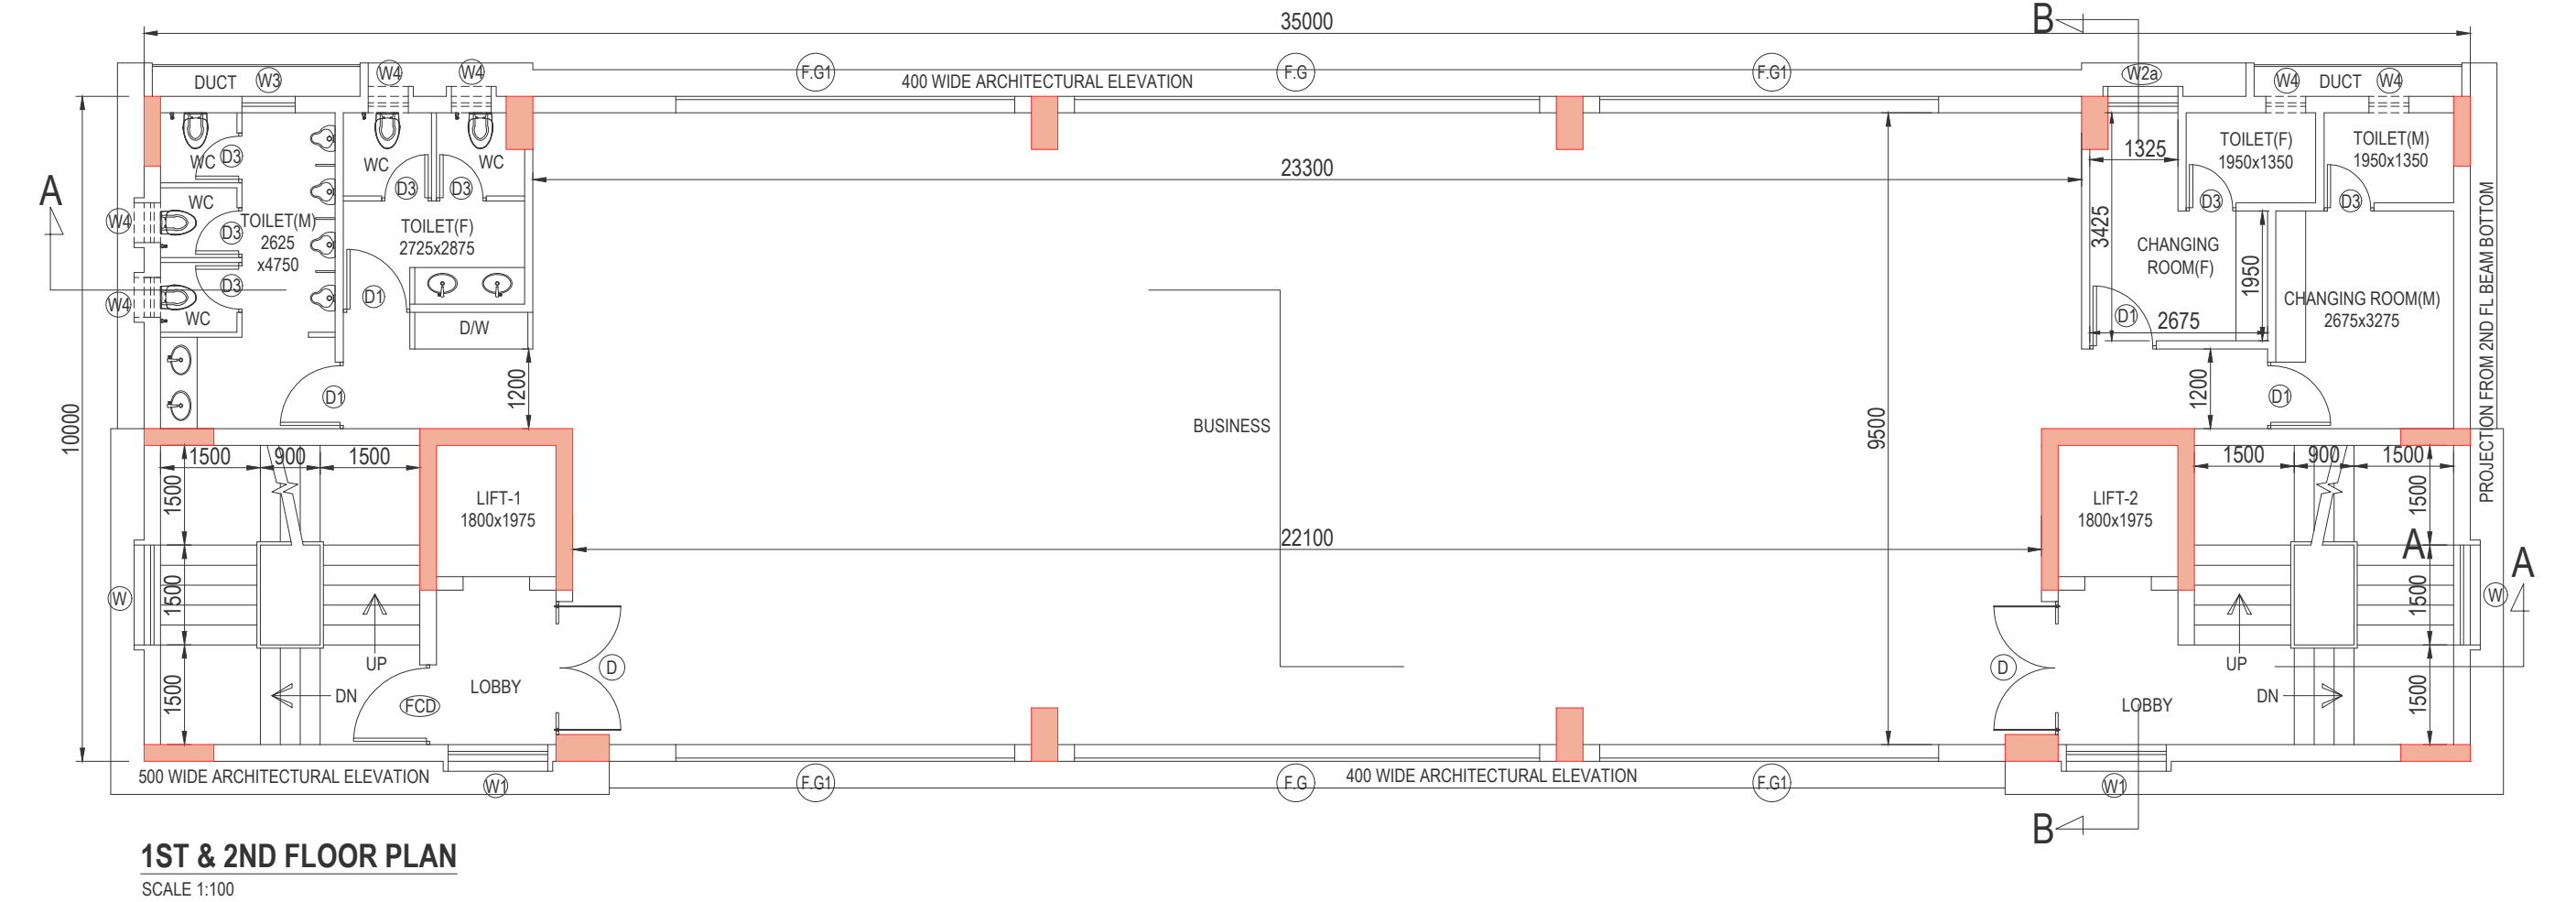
35000

B

DUCT W3 W4 W4 F.G1 400 WIDE ARCHITECTURAL ELEVATION F.G F.G1 W2a W4 DUCT W4

WC D3
WC D3 D3 WC
A
WC
W4
TOILET(M) 2625 x4750
D3
TOILET(F) 2725x2875
D3
W4
WC
D1
D/W

23300

1325
TOILET(F) 1950x1350
TOILET(M) 1950x1350
D3
D3
3425
CHANGING ROOM(F)
1950
CHANGING ROOM(M) 2675x3275
D1 2675

10000

D1
1200

BUSINESS

9500

1200
D1

PROJECTION FROM 2ND FL BEAM BOTTOM

1500 900 1500
1500
LIFT-1 1800x1975
W
1500
UP
1500
DN
FCD
LOBBY
D

22100

LIFT-2 1800x1975
1500 900 1500
1500
A
A
W
1500
D
UP
DN
LOBBY
1500

500 WIDE ARCHITECTURAL ELEVATION W1 F.G1 F.G 400 WIDE ARCHITECTURAL ELEVATION F.G1 W1

B

1ST & 2ND FLOOR PLAN
SCALE 1:100